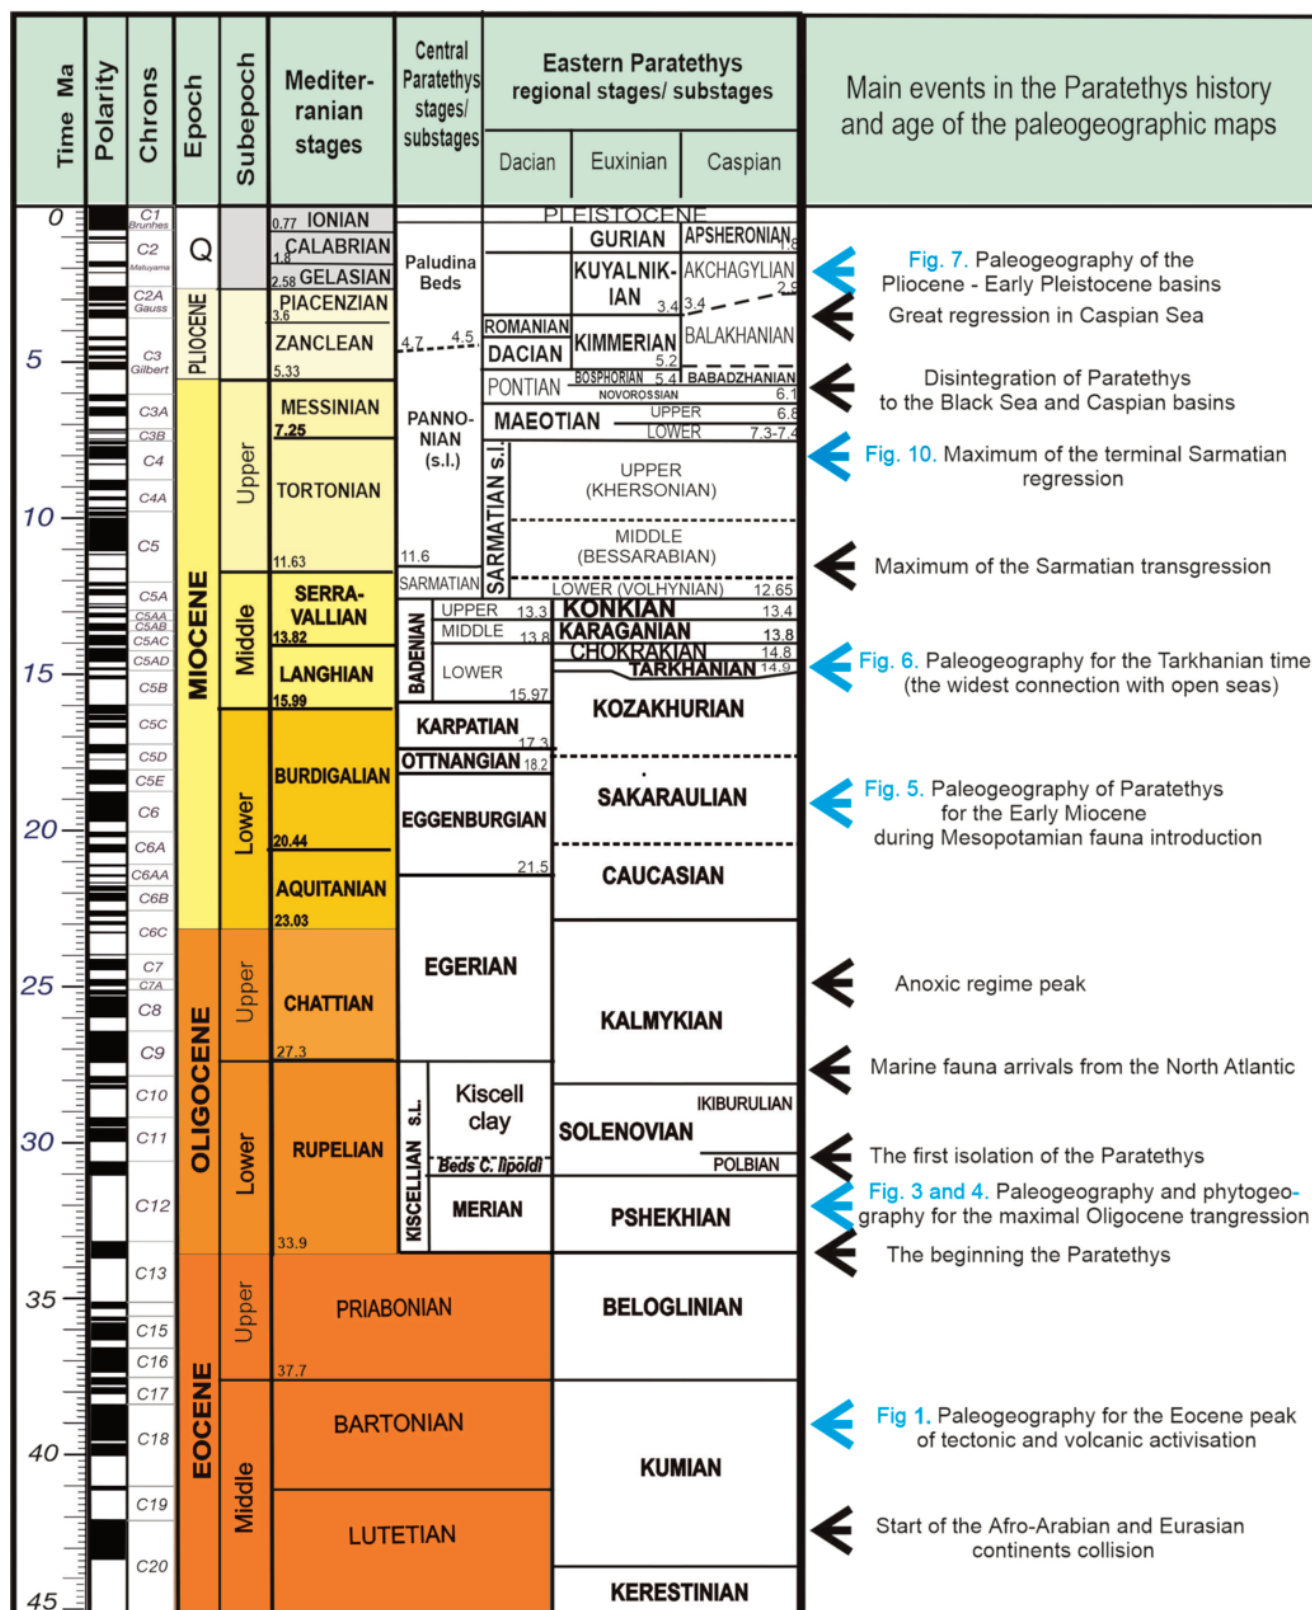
| Time Ma | Polarity | Chrons | Epoch | Subepoch | Mediterranian stages | Central Paratethys stages/ substages | Eastern Paratethys regional stages/ substages: Dacian | Euxinian | Caspian | Main events in the Paratethys history and age of the paleogeographic maps |
|---|---|---|---|---|---|---|---|---|---|---|
| 0 | | C1 Brunhes | Q | | 0.77 IONIAN | | PLEISTOCENE | | | |
| | | C2 Matuyama | | | CALABRIAN 1.8 | Paludina Beds | | GURIAN | APSHERONIAN 1.8 | Fig. 7. Paleogeography of the Pliocene - Early Pleistocene basins |
| | | C2A Gauss | | | 2.58 GELASIAN | | | KUYALNIKIAN 3.4 | AKCHAGYLIAN 2.9 3.4 | Great regression in Caspian Sea |
| | | | PLIOCENE | | PIACENZIAN 3.6 | | ROMANIAN | | | |
| 5 | | C3 Gilbert | | | ZANCLEAN 5.33 | 4.7 4.5 | DACIAN | KIMMERIAN 5.2 | BALAKHANIAN | |
| | | C3A | MIOCENE | Upper | MESSINIAN 7.25 | PANNONIAN (s.l.) | PONTIAN | BOSPHORIAN 5.4 NOVOROSSIAN | BABADZHANIAN 6.1 | Disintegration of Paratethys to the Black Sea and Caspian basins |
| | | C3B | | | | | MAEOTIAN | UPPER 6.8 LOWER | 7.3-7.4 | |
| | | C4 | | | TORTONIAN | | SARMATIAN s.l. | UPPER (KHERSONIAN) | | Fig. 10. Maximum of the terminal Sarmatian regression |
| 10 | | C4A | | | | | | MIDDLE (BESSARABIAN) | | |
| | | C5 | | | 11.63 | 11.6 SARMATIAN | | LOWER (VOLHYNIAN) | 12.65 | Maximum of the Sarmatian transgression |
| | | C5A C5AA C5AB C5AC C5AD | | Middle | SERRAVALLIAN 13.82 | BADENIAN UPPER 13.3 MIDDLE 13.8 | | KONKIAN 13.4 KARAGANIAN 13.8 CHOKRAKIAN 14.8 | | |
| 15 | | C5B | | | LANGHIAN 15.99 | LOWER 15.97 | | TARKHANIAN 14.9 | | Fig. 6. Paleogeography for the Tarkhanian time (the widest connection with open seas) |
| | | C5C | | Lower | BURDIGALIAN | KARPATIAN 17.3 | | KOZAKHURIAN | | |
| | | C5D C5E | | | | OTTNANGIAN 18.2 | | | | |
| | | C6 | | | | EGGENBURGIAN | | SAKARAULIAN | | Fig. 5. Paleogeography of Paratethys for the Early Miocene during Mesopotamian fauna introduction |
| 20 | | C6A C6AA C6B | | | 20.44 AQUITANIAN 23.03 | 21.5 | | CAUCASIAN | | |
| | | C6C | OLIGOCENE | Upper | CHATTIAN | EGERIAN | | KALMYKIAN | | Anoxic regime peak |
| 25 | | C7 C7A C8 C9 | | | 27.3 | | | | | Marine fauna arrivals from the North Atlantic |
| | | C10 | | Lower | RUPELIAN | KISCELLIAN s.l. Kiscell clay | | SOLENOVIAN | IKIBURULIAN | |
| 30 | | C11 | | | | Beds C. lipoldi | | | POLBIAN | The first isolation of the Paratethys |
| | | C12 | | | 33.9 | MERIAN | | PSHEKHIAN | | Fig. 3 and 4. Paleogeography and phytogeography for the maximal Oligocene trangression |
| | | | | | | | | | | The beginning the Paratethys |
| 35 | | C13 C15 C16 | EOCENE | Upper | PRIABONIAN 37.7 | | | BELOGLINIAN | | |
| | | C17 | | Middle | BARTONIAN | | | KUMIAN | | Fig 1. Paleogeography for the Eocene peak of tectonic and volcanic activisation |
| 40 | | C18 C19 | | | LUTETIAN | | | | | Start of the Afro-Arabian and Eurasian continents collision |
| 45 | | C20 | | | | | | KERESTINIAN | | |